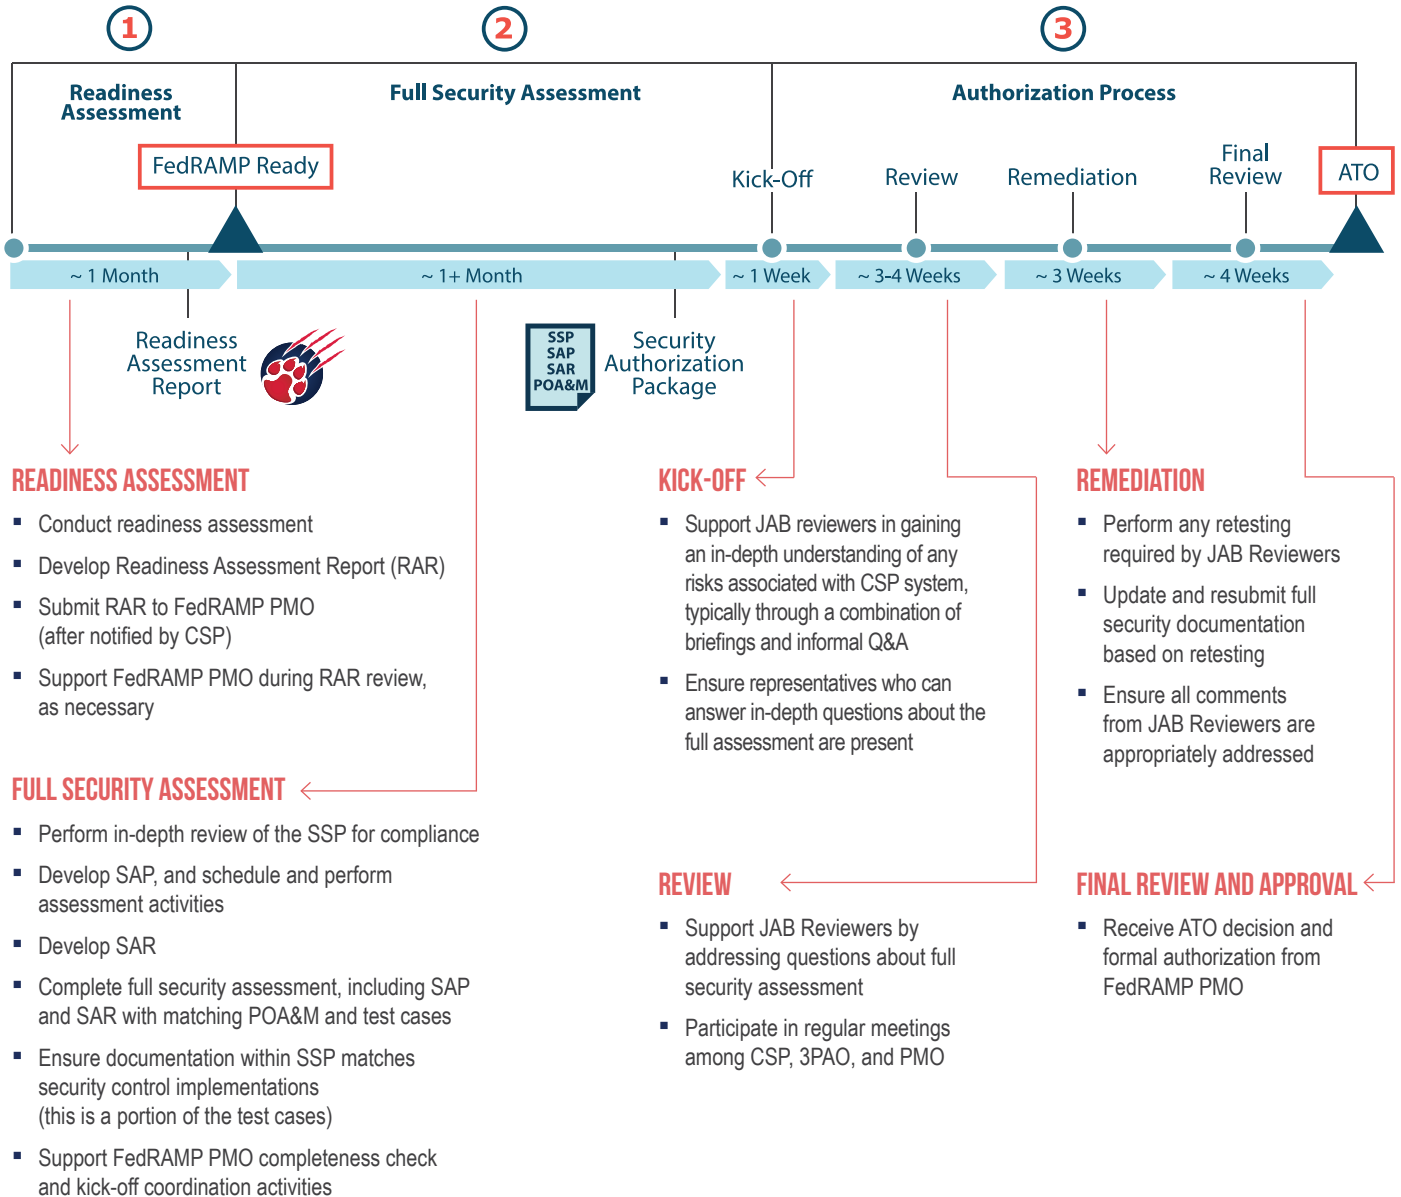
1

2

3

Readiness Assessment

Full Security Assessment

Authorization Process

FedRAMP Ready

Kick-Off

Review

Remediation

Final Review

ATO

~ 1 Month

~ 1+ Month

~ 1 Week

~ 3-4 Weeks

~ 3 Weeks

~ 4 Weeks

Readiness Assessment Report

SSP SAP SAR POA&M

Security Authorization Package

READINESS ASSESSMENT

- Conduct readiness assessment
- Develop Readiness Assessment Report (RAR)
- Submit RAR to FedRAMP PMO (after notified by CSP)
- Support FedRAMP PMO during RAR review, as necessary

FULL SECURITY ASSESSMENT

- Perform in-depth review of the SSP for compliance
- Develop SAP, and schedule and perform assessment activities
- Develop SAR
- Complete full security assessment, including SAP and SAR with matching POA&M and test cases
- Ensure documentation within SSP matches security control implementations (this is a portion of the test cases)
- Support FedRAMP PMO completeness check and kick-off coordination activities

KICK-OFF

- Support JAB reviewers in gaining an in-depth understanding of any risks associated with CSP system, typically through a combination of briefings and informal Q&A
- Ensure representatives who can answer in-depth questions about the full assessment are present

REVIEW

- Support JAB Reviewers by addressing questions about full security assessment
- Participate in regular meetings among CSP, 3PAO, and PMO

REMEDIATION

- Perform any retesting required by JAB Reviewers
- Update and resubmit full security documentation based on retesting
- Ensure all comments from JAB Reviewers are appropriately addressed

FINAL REVIEW AND APPROVAL

- Receive ATO decision and formal authorization from FedRAMP PMO